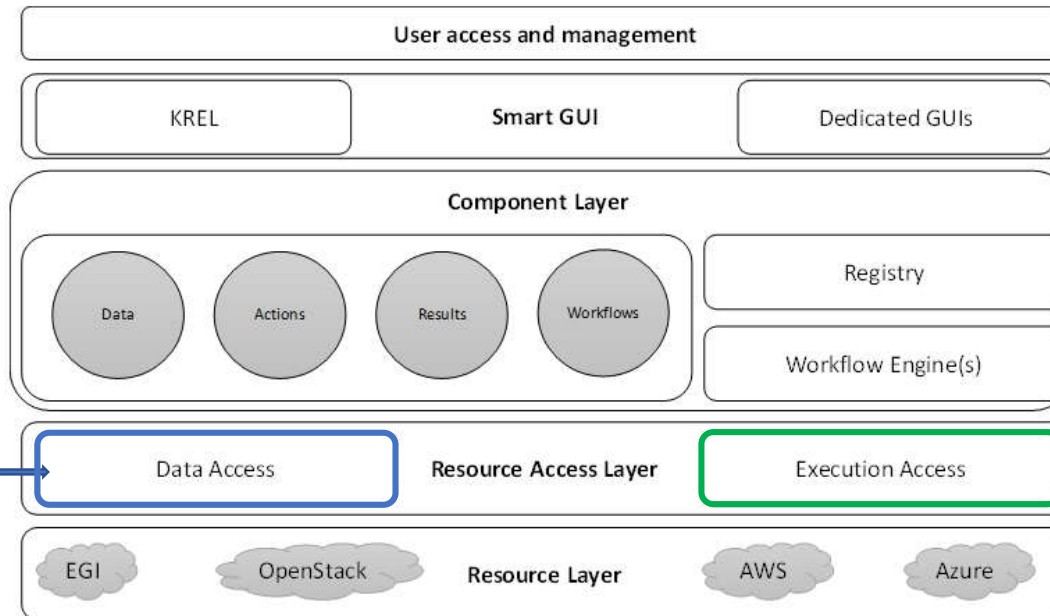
User access and management

KREL

Smart GUI

Dedicated GUIs

Component Layer

Data

Actions

Results

Workflows

Registry

Workflow Engine(s)

Data Access

Resource Access Layer

Execution Access

EGI

OpenStack

Resource Layer

AWS

Azure